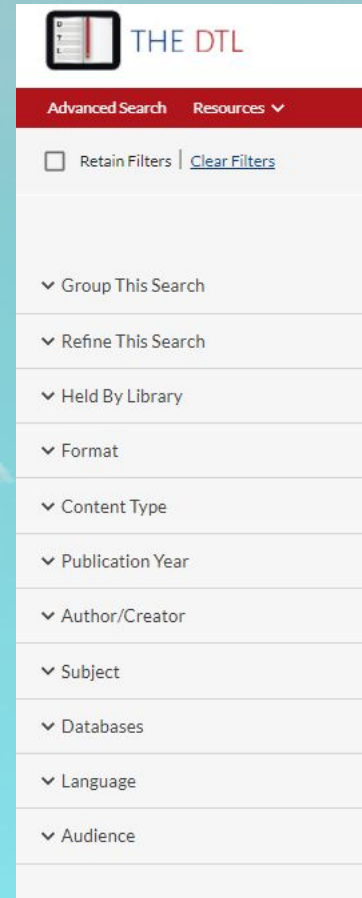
D
T
L

THE DTL

Advanced Search Resources

Retain Filters | Clear Filters

Group This Search

Refine This Search

Held By Library

Format

Content Type

Publication Year

Author/Creator

Subject

Databases

Language

Audience